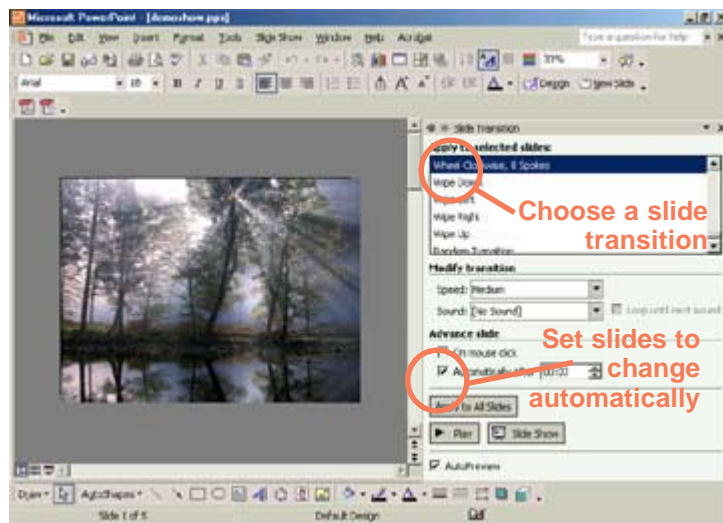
Microsoft PowerPoint - [demoshow.pps]

File Edit View Insert Format Tools Slide Show Window Help Acrobat

Type a question for help

Arial 18 B I U

Design New Slide

Slide Transition

Apply to selected slides:

Wheel Clockwise, 8 Spokes

Wipe Down

Wipe Left

Wipe Right

Wipe Up

Random Transition

Choose a slide transition

Modify transition

Speed: Medium

Sound: [No Sound]

Loop until next sound

Advance slide

On mouse click

Automatically after 00:00

Set slides to change automatically

Apply to All Slides

Play

Slide Show

AutoPreview

Draw AutoShapes

Slide 1 of 5

Default Design